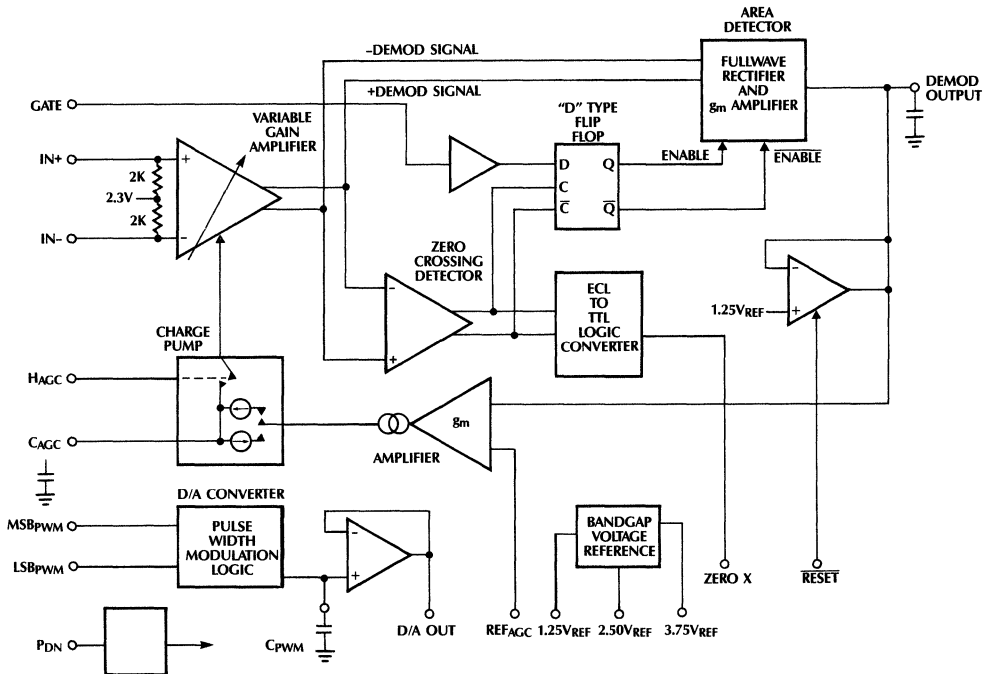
AREA DETECTOR

–DEMOD SIGNAL

FULLWAVE RECTIFIER AND gm AMPLIFIER

DEMOD OUTPUT

+DEMOD SIGNAL

GATE

"D" TYPE FLIP FLOP

VARIABLE GAIN AMPLIFIER

IN+

+

2K

2.3V

2K

–

IN–

D

Q

ENABLE

$\overline{ENABLE}$

C

$\overline{C}$

$\overline{Q}$

ZERO CROSSING DETECTOR

–

+

ECL TO TTL LOGIC CONVERTER

–

1.25V$_{REF}$

+

CHARGE PUMP

H$_{AGC}$

C$_{AGC}$

gm

AMPLIFIER

D/A CONVERTER

MSB$_{PWM}$

PULSE WIDTH MODULATION LOGIC

–

+

LSB$_{PWM}$

BANDGAP VOLTAGE REFERENCE

ZERO X

$\overline{RESET}$

P$_{DN}$

C$_{PWM}$

D/A OUT

REF$_{AGC}$

1.25V$_{REF}$

2.50V$_{REF}$

3.75V$_{REF}$